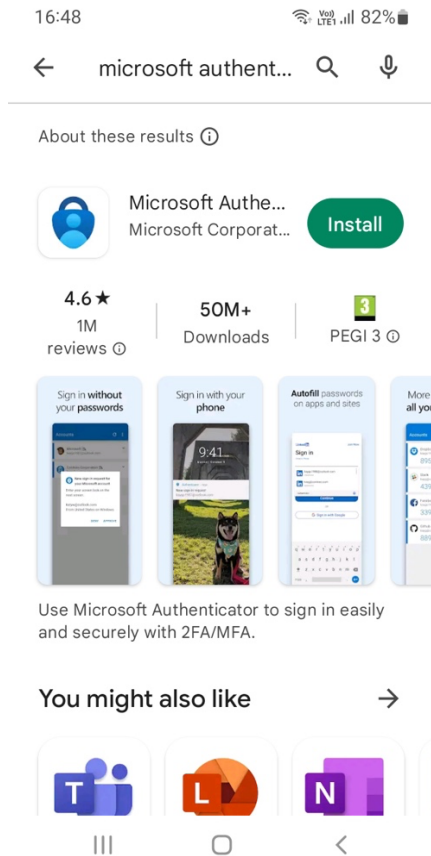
16:48 Vo) LTE1 82%

microsoft authent...

About these results ⓘ

Microsoft Authe...
Microsoft Corporat...
Install

4.6 ★
1M reviews ⓘ

50M+
Downloads

3
PEGI 3 ⓘ

Sign in without your passwords

Sign in with your phone

9:41

Autofill passwords on apps and sites

Sign in

More all yo

Use Microsoft Authenticator to sign in easily and securely with 2FA/MFA.

You might also like

T

L

N